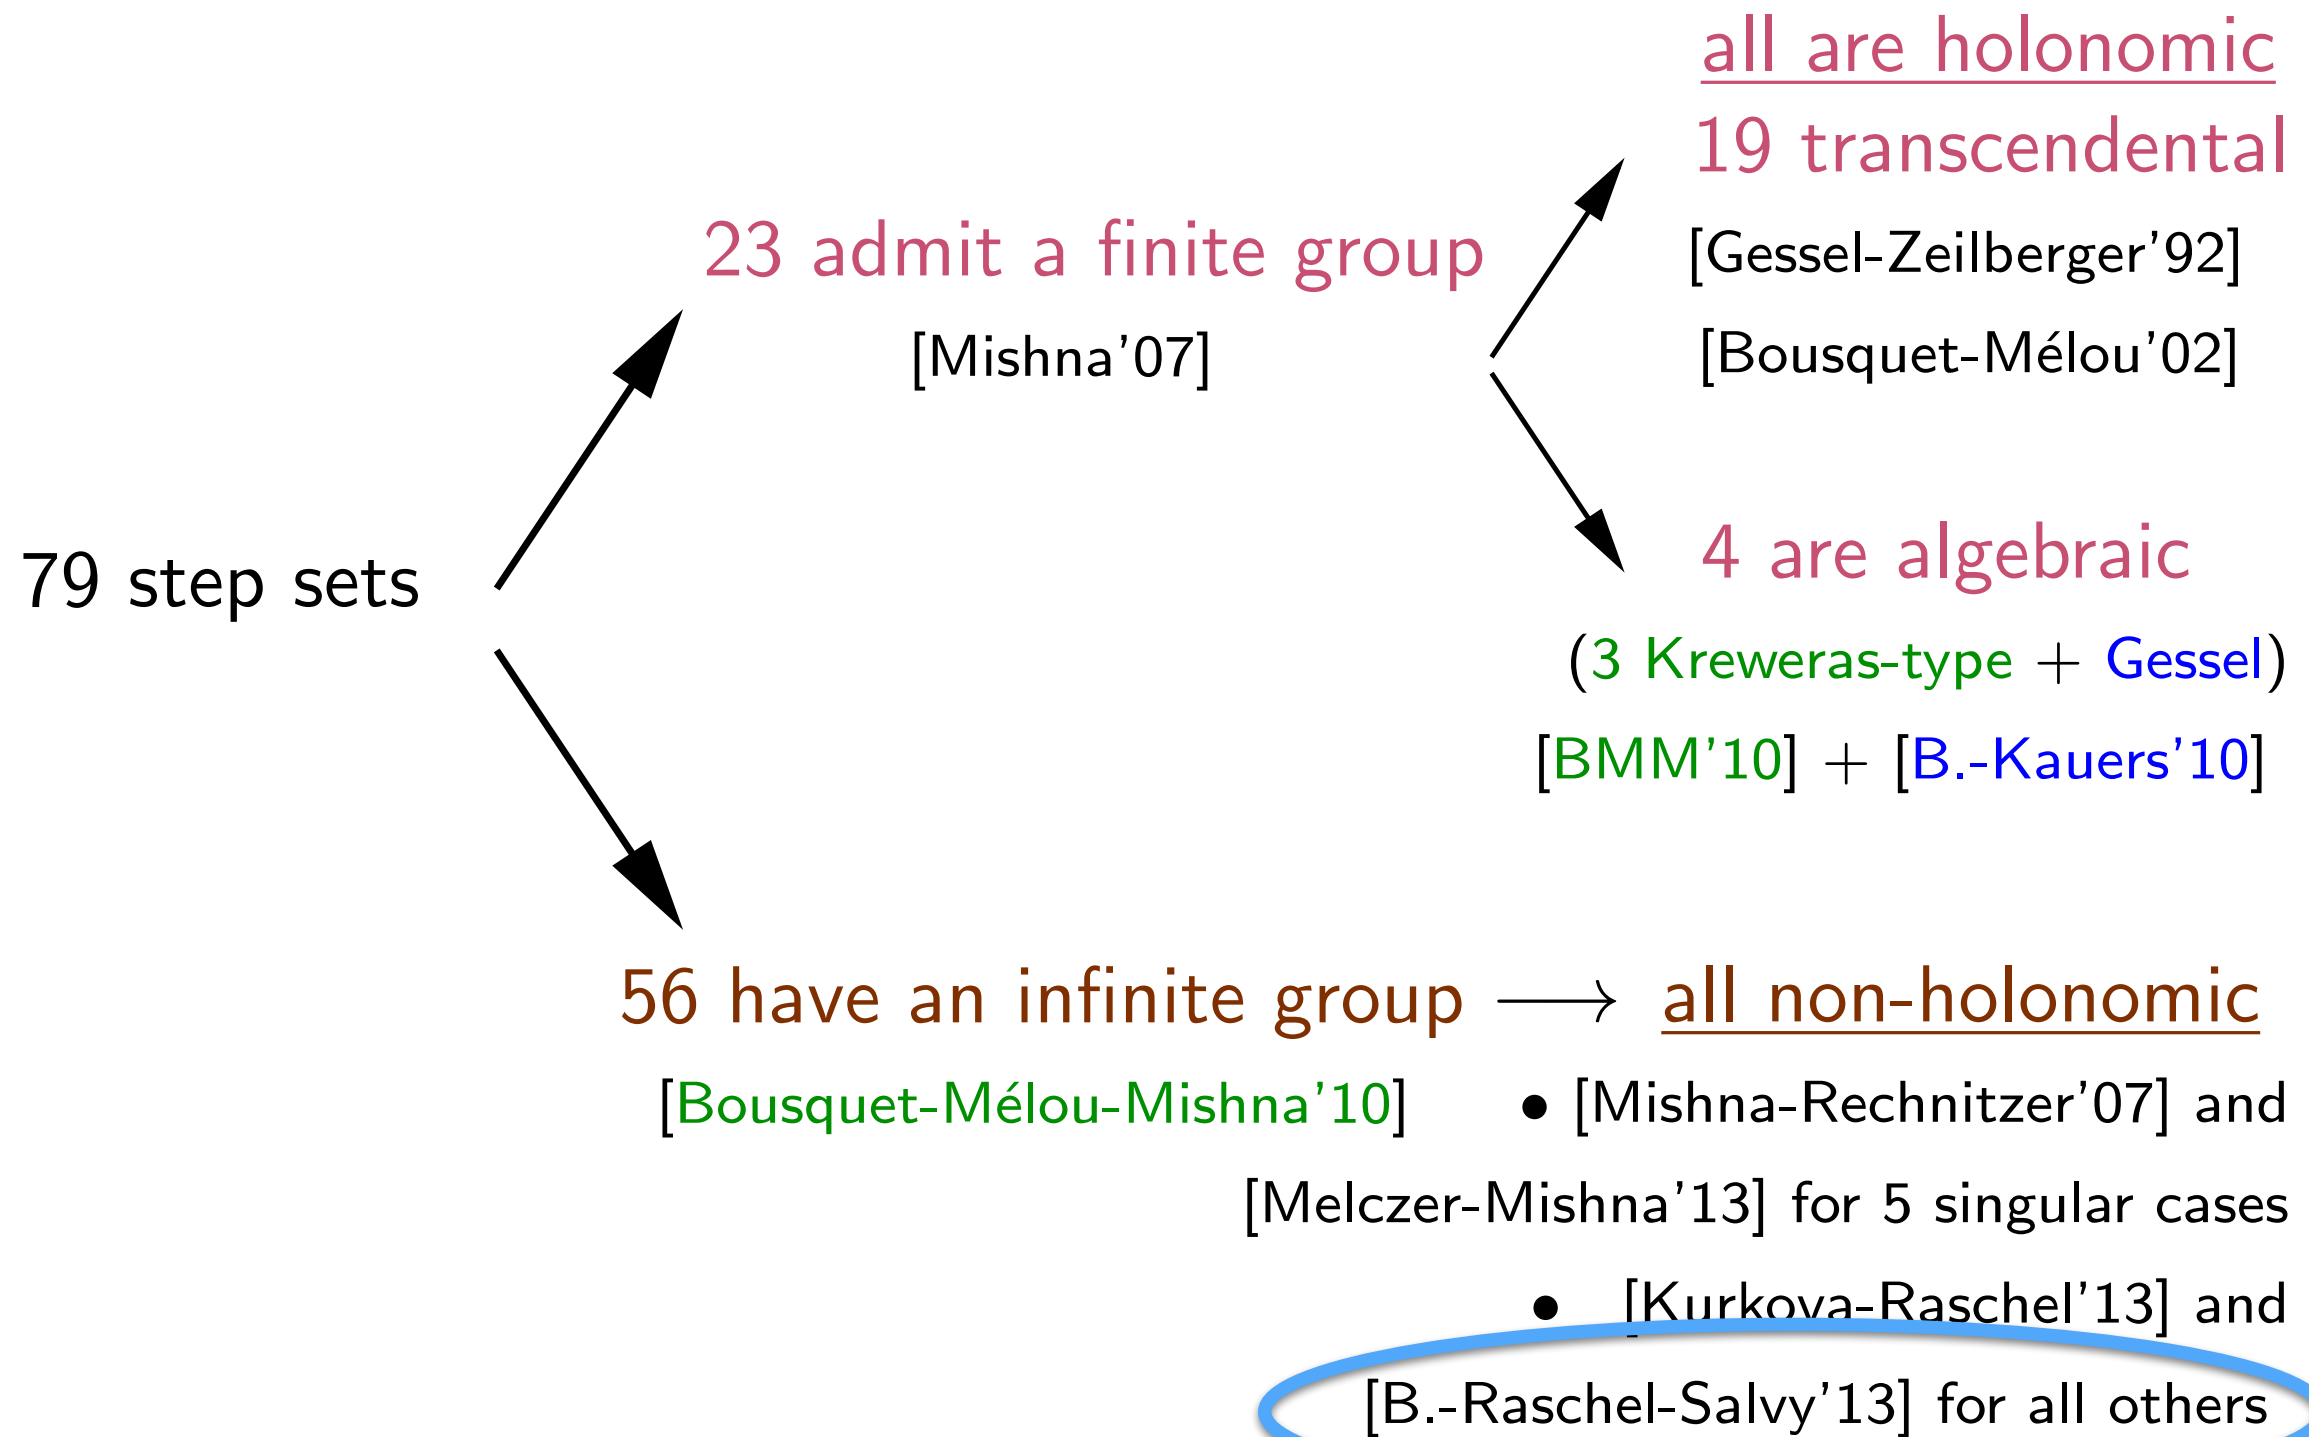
all are holonomic
19 transcendental
[Gessel-Zeilberger'92]
[Bousquet-Mélou'02]

23 admit a finite group
[Mishna'07]

79 step sets

4 are algebraic
(3 Kreweras-type + Gessel)
[BMM'10] + [B.-Kauers'10]

56 have an infinite group $\longrightarrow$ all non-holonomic
[Bousquet-Mélou-Mishna'10]

• [Mishna-Rechnitzer'07] and [Melczer-Mishna'13] for 5 singular cases

• [Kurkova-Raschel'13] and [B.-Raschel-Salvy'13] for all others